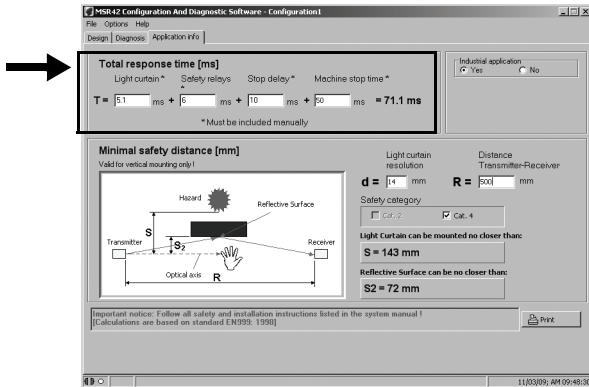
MSR42 Configuration And Diagnostic Software - Configuration1

File Options Help

Design Diagnosis Application info

Total response time [ms]

Light curtain * Safety relays * Stop delay * Machine stop time *

T = 5.1 ms + 6 ms + 10 ms + 50 ms = 71.1 ms

* Must be included manually

Industrial application

Yes No

Minimal safety distance [mm]

Valid for vertical mounting only !

Hazard

Reflective Surface

S

$S_2$

Transmitter

Receiver

Optical axis

R

Light curtain resolution

Distance Transmitter-Receiver

d = 14 mm

R = 500 mm

Safety category

Cat. 2

Cat. 4

Light Curtain can be mounted no closer than:

S = 143 mm

Reflective Surface can be no closer than:

S2 = 72 mm

Important notice: Follow all safety and installation instructions listed in the system manual !
[Calculations are based on standard EN999: 1998]

Print

11/03/09; AM 09:48:3